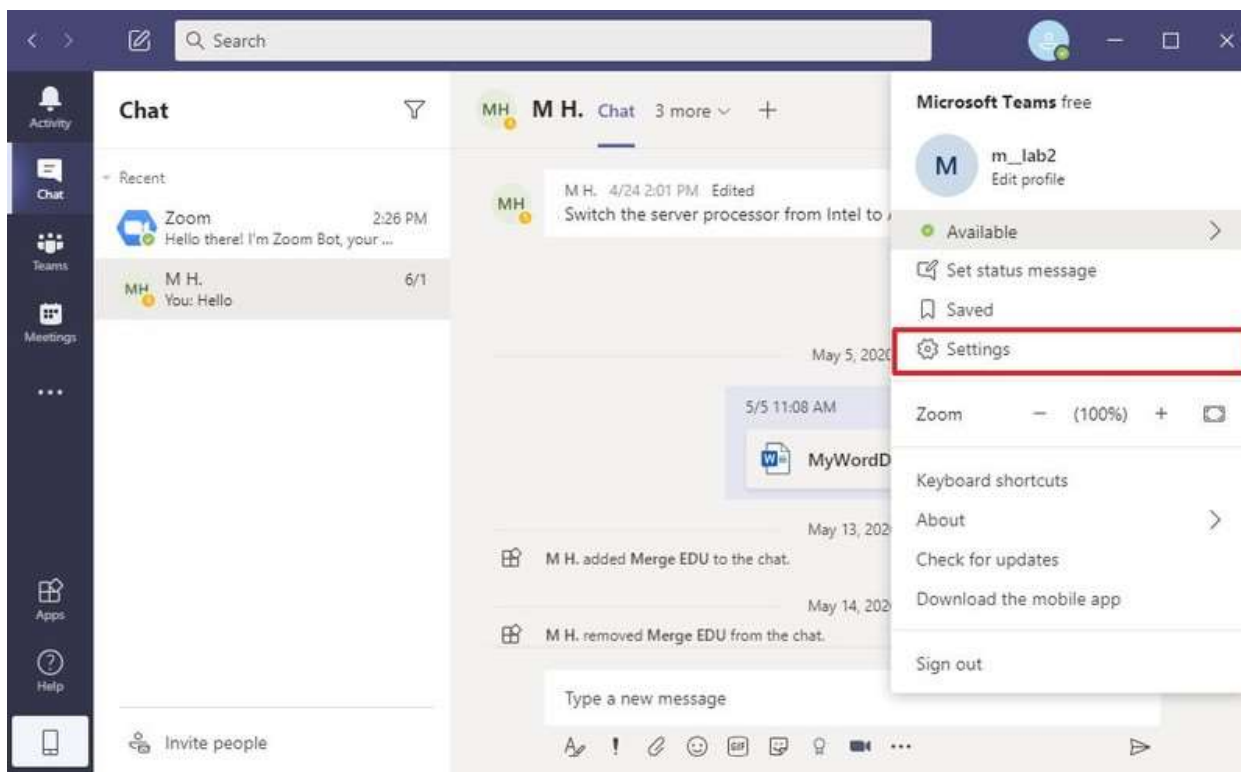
Search

Activity
Chat
Teams
Meetings
...
Apps
Help

Chat

Recent

Zoom 2:26 PM
Hello there! I'm Zoom Bot, your ...

MH M H. 6/1
You: Hello

Invite people

MH M H. Chat 3 more +

MH M H. 4/24 2:01 PM Edited
Switch the server processor from Intel to

May 5, 2020

5/5 11:08 AM

MyWordD

May 13, 202

M H. added Merge EDU to the chat.

May 14, 202

M H. removed Merge EDU from the chat.

Type a new message

Microsoft Teams free

M m__lab2
Edit profile

Available

Set status message

Saved

Settings

Zoom − (100%) +

Keyboard shortcuts

About

Check for updates

Download the mobile app

Sign out